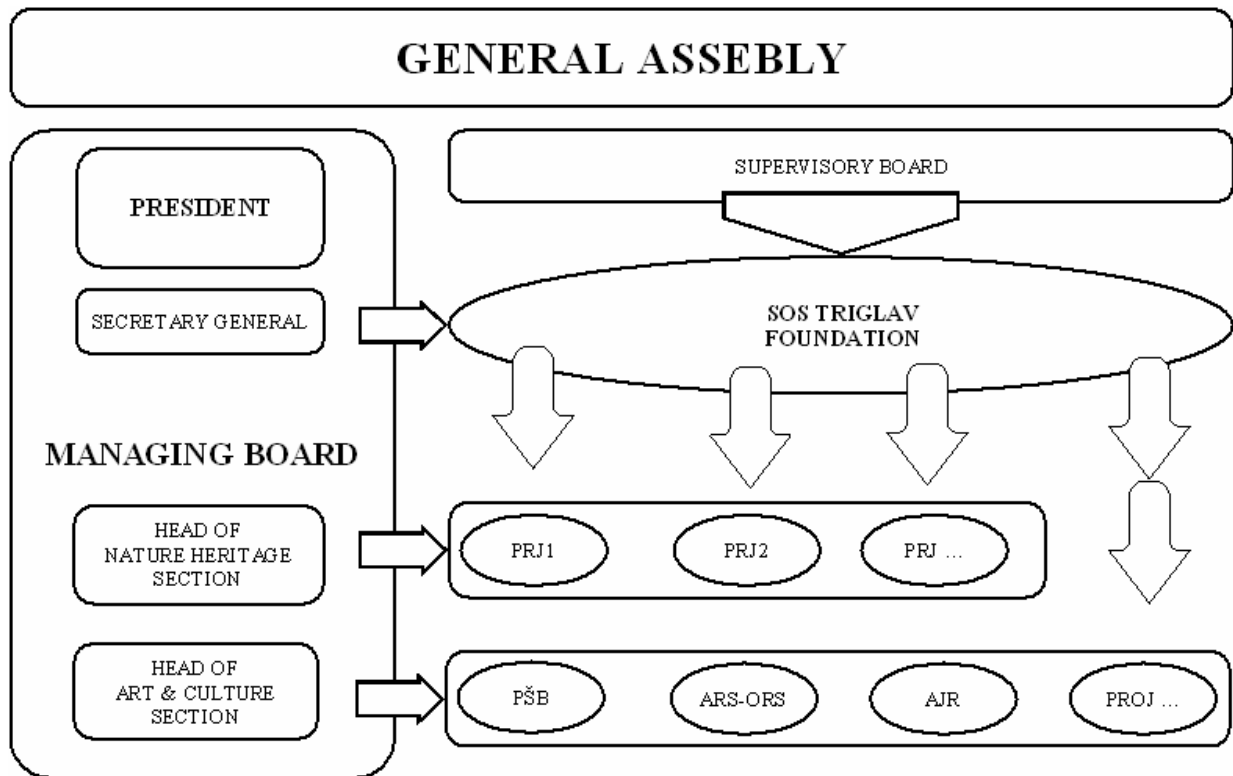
GENERAL ASSEBLY

PRESIDENT

SECRETARY GENERAL

MANAGING BOARD

HEAD OF NATURE HERITAGE SECTION

HEAD OF ART & CULTURE SECTION

SUPERVISORY BOARD

SOS TRIGLAV FOUNDATION

PRJ1

PRJ2

PRJ …

PŠB

ARS-ORS

AJR

PROJ …